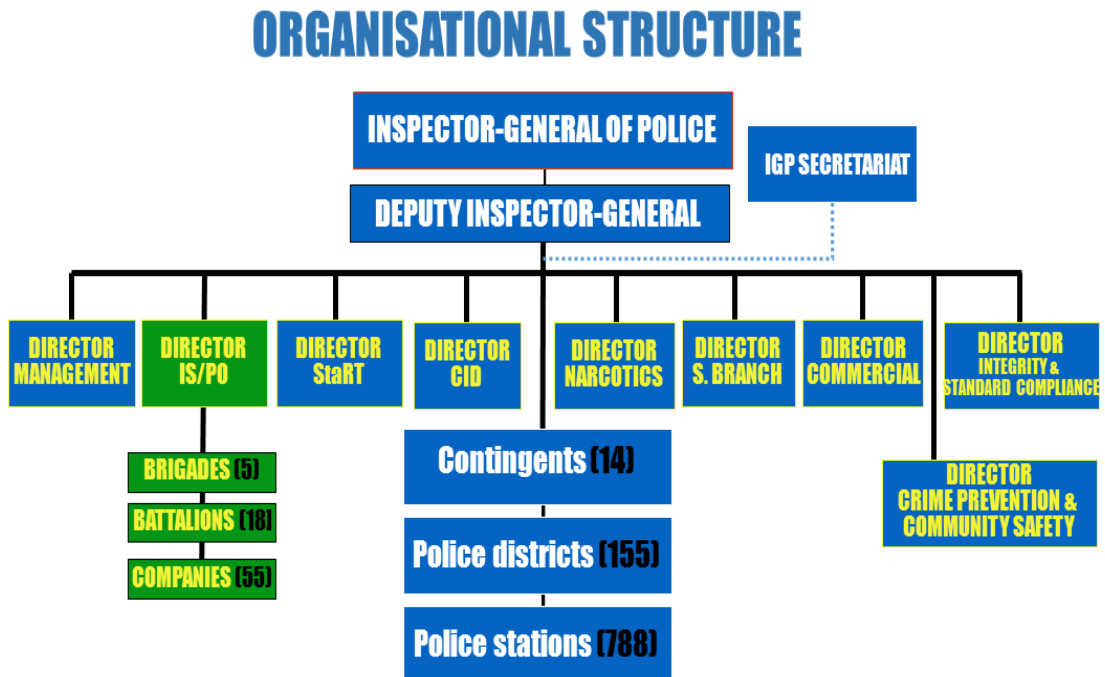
ORGANISATIONAL STRUCTURE

INSPECTOR-GENERAL OF POLICE

IGP SECRETARIAT

DEPUTY INSPECTOR-GENERAL

DIRECTOR MANAGEMENT

DIRECTOR IS/PO

DIRECTOR StaRT

DIRECTOR CID

DIRECTOR NARCOTICS

DIRECTOR S. BRANCH

DIRECTOR COMMERCIAL

DIRECTOR INTEGRITY & STANDARD COMPLIANCE

BRIGADES (5)

BATTALIONS (18)

COMPANIES (55)

Contingents (14)

Police districts (155)

Police stations (788)

DIRECTOR CRIME PREVENTION & COMMUNITY SAFETY